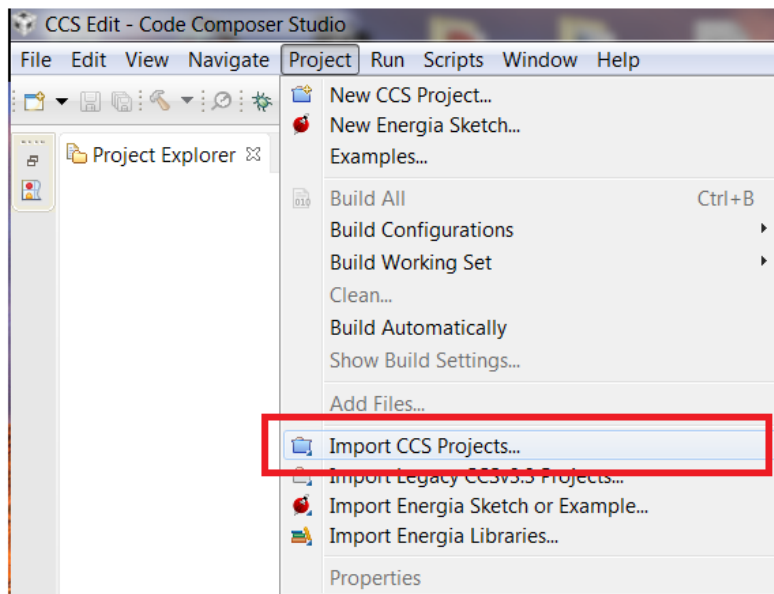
CCS Edit - Code Composer Studio

File Edit View Navigate Project Run Scripts Window Help

Project Explorer

New CCS Project...
New Energia Sketch...
Examples...
Build All Ctrl+B
Build Configurations
Build Working Set
Clean...
Build Automatically
Show Build Settings...
Add Files...
Import CCS Projects...
Import Legacy CCSv3.3 Projects...
Import Energia Sketch or Example...
Import Energia Libraries...
Properties